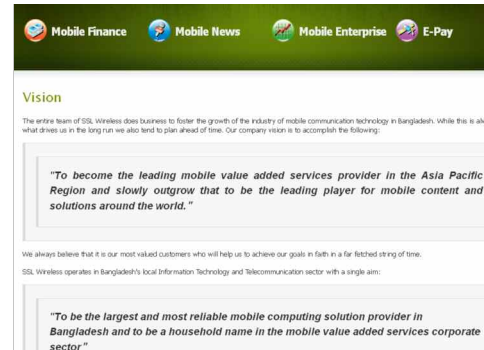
Mobile Finance Mobile News Mobile Enterprise E-Pay

Vision

The entire team of SSL Wireless does business to foster the growth of the industry of mobile communication technology in Bangladesh. While this is al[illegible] what drives us in the long run we also tend to plan ahead of time. Our company vision is to accomplish the following:

"To become the leading mobile value added services provider in the Asia Pacific Region and slowly outgrow that to be the leading player for mobile content and solutions around the world."

We always believe that it is our most valued customers who will help us to achieve our goals in faith in a far fetched string of time.

SSL Wireless operates in Bangladesh's local Information Technology and Telecommunication sector with a single aim:

"To be the largest and most reliable mobile computing solution provider in Bangladesh and to be a household name in the mobile value added services corporate sector"